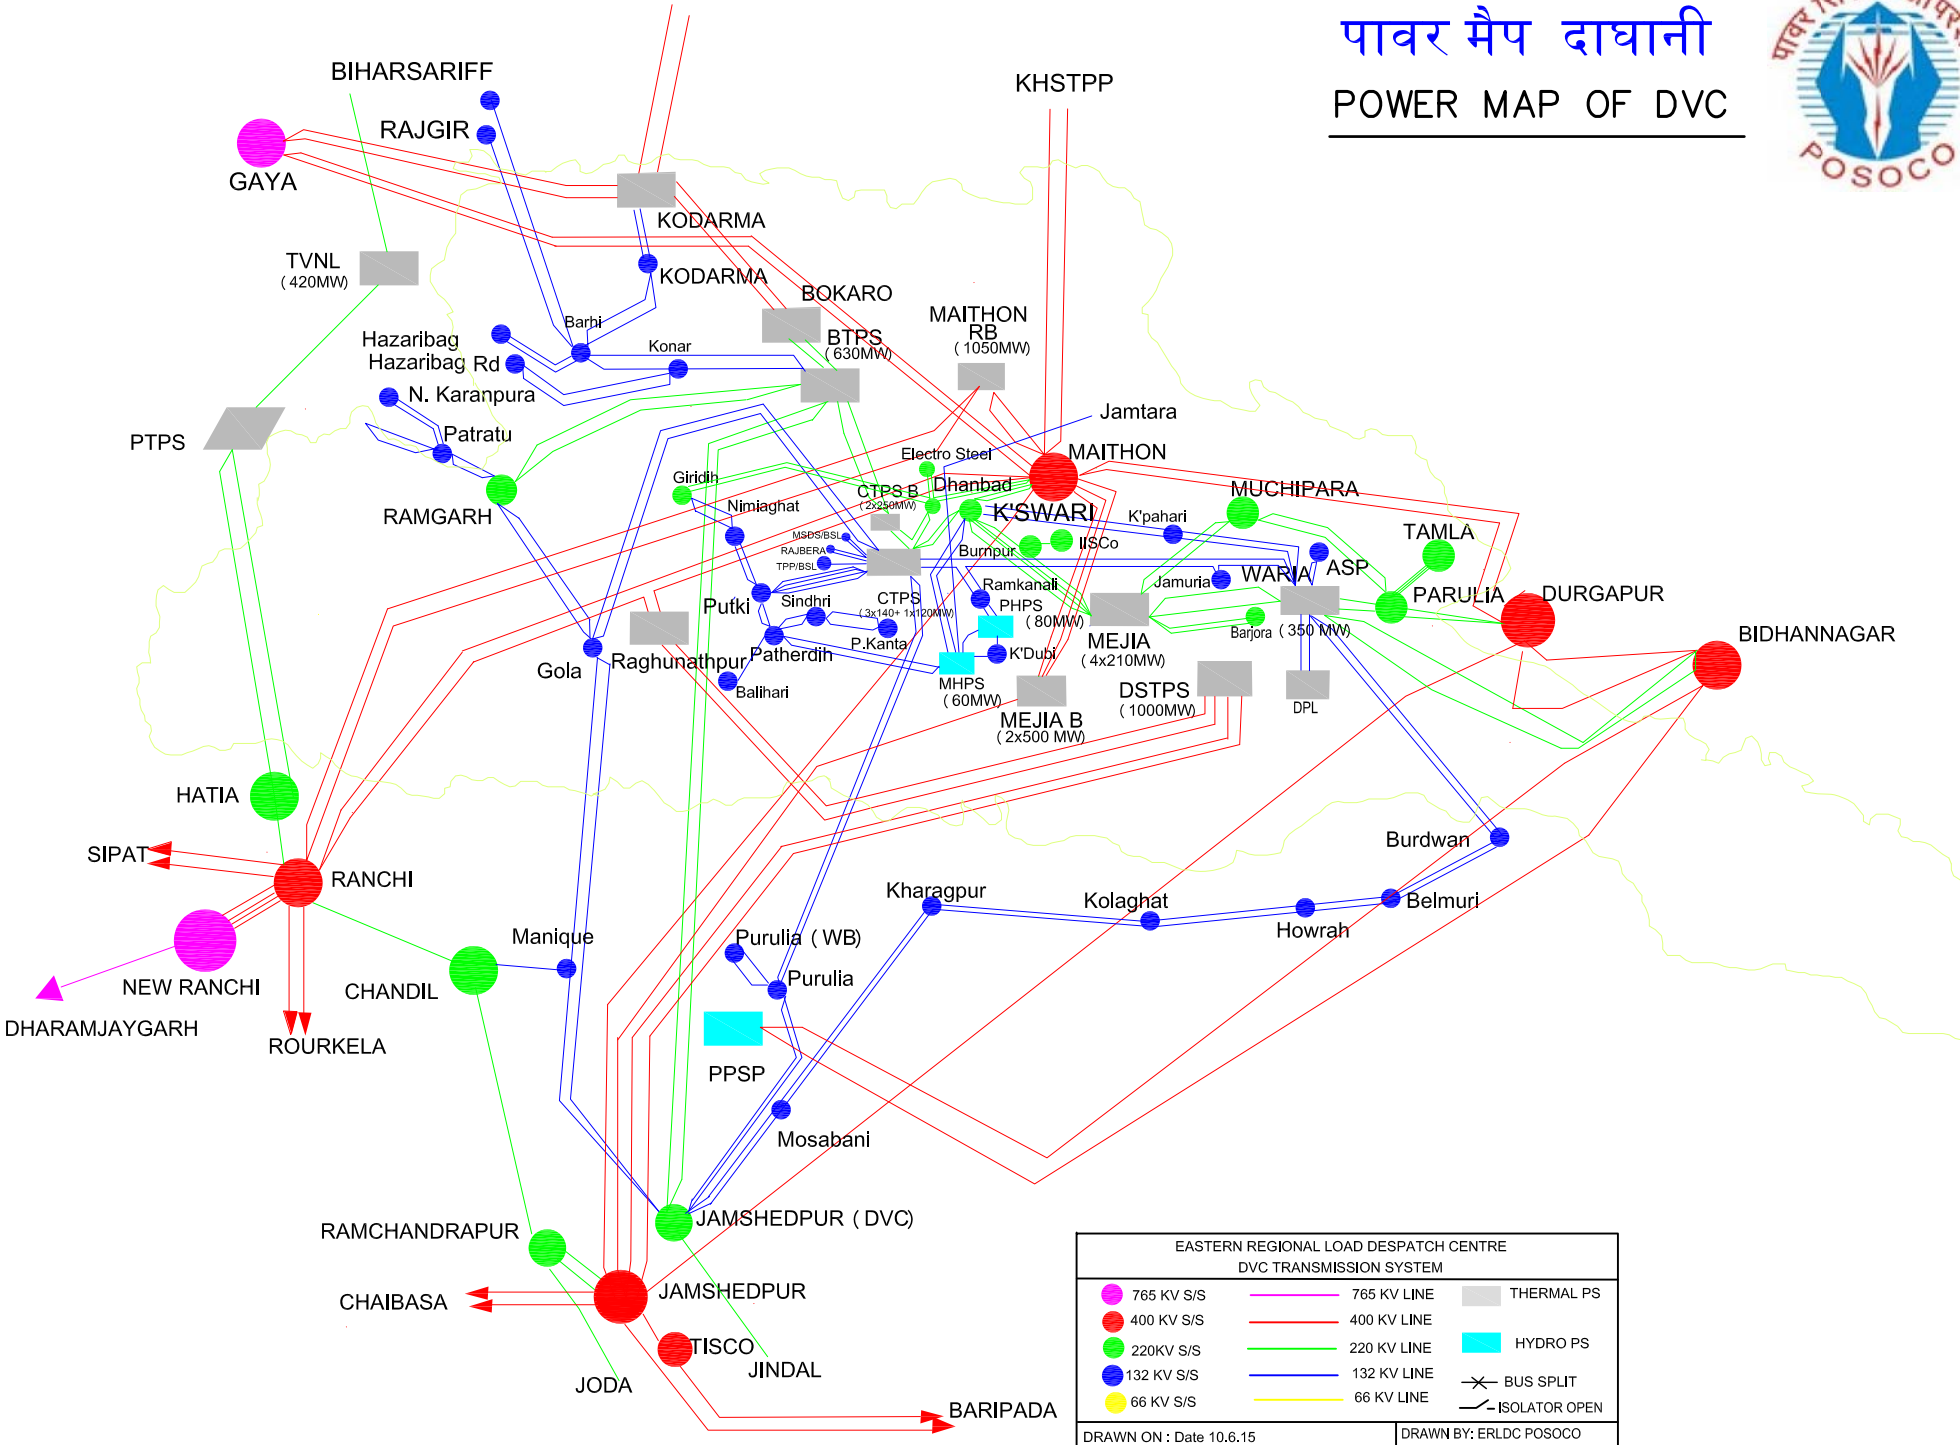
पावर मैप दाघानी

POWER MAP OF DVC

POSOCO

BIHARSARIFF
RAJGIR
GAYA
KODARMA
KODARMA
TVNL
( 420MW)
KHSTPP
BOKARO
BTPS
( 630MW)
MAITHON RB
( 1050MW)
Barhi
Hazaribag
Hazaribag Rd
Konar
N. Karanpura
Patratu
PTPS
Jamtara
Electro Steel
MAITHON
RAMGARH
Giridih
Nimiaghat
CTPS B
( 2x250MW)
Dhanbad
K'SWARI
MUCHIPARA
K'pahari
MSDS/BSL
RAJBERA
TPP/BSL
Burnpur
IISCo
TAMLA
Jamuria
WARIA
ASP
PARULIA
DURGAPUR
Putki
Sindhri
CTPS
( 3x140+ 1x120MW)
Ramkanali
PHPS
( 80MW)
MEJIA
( 4x210MW)
Barjora
( 350 MW)
Gola
Raghunathpur
Patherdih
P.Kanta
K'Dubi
BIDHANNAGAR
Balihari
MHPS
( 60MW)
MEJIA B
( 2x500 MW)
DSTPS
( 1000MW)
DPL
HATIA
SIPAT
RANCHI
Burdwan
Kharagpur
Kolaghat
Belmuri
Howrah
Manique
Purulia ( WB)
Purulia
NEW RANCHI
CHANDIL
DHARAMJAYGARH
ROURKELA
PPSP
Mosabani
JAMSHEDPUR ( DVC)
RAMCHANDRAPUR
JAMSHEDPUR
CHAIBASA
TISCO
JINDAL
JODA
BARIPADA

EASTERN REGIONAL LOAD DESPATCH CENTRE
DVC TRANSMISSION SYSTEM

| | | |
|---|---|---|
| 765 KV S/S | 765 KV LINE | THERMAL PS |
| 400 KV S/S | 400 KV LINE | HYDRO PS |
| 220KV S/S | 220 KV LINE | |
| 132 KV S/S | 132 KV LINE | BUS SPLIT |
| 66 KV S/S | 66 KV LINE | ISOLATOR OPEN |

DRAWN ON : Date 10.6.15
DRAWN BY: ERLDC POSOCO